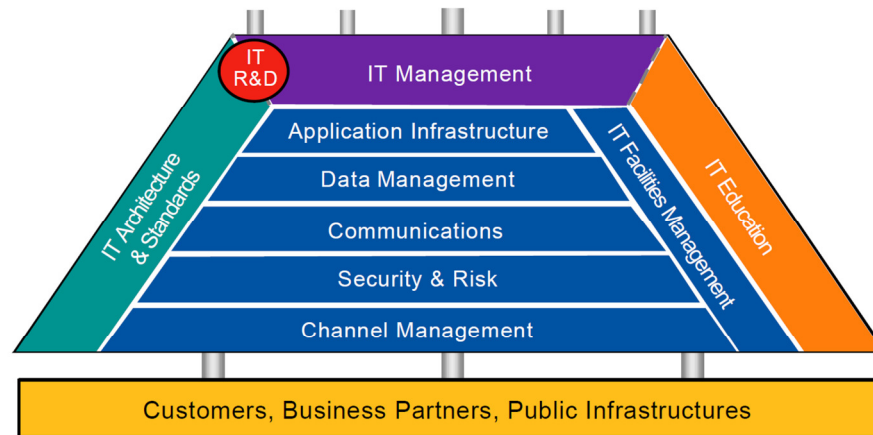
IT R&D

IT Management

IT Architecture & Standards

Application Infrastructure

Data Management

Communications

Security & Risk

Channel Management

IT Facilities Management

IT Education

Customers, Business Partners, Public Infrastructures